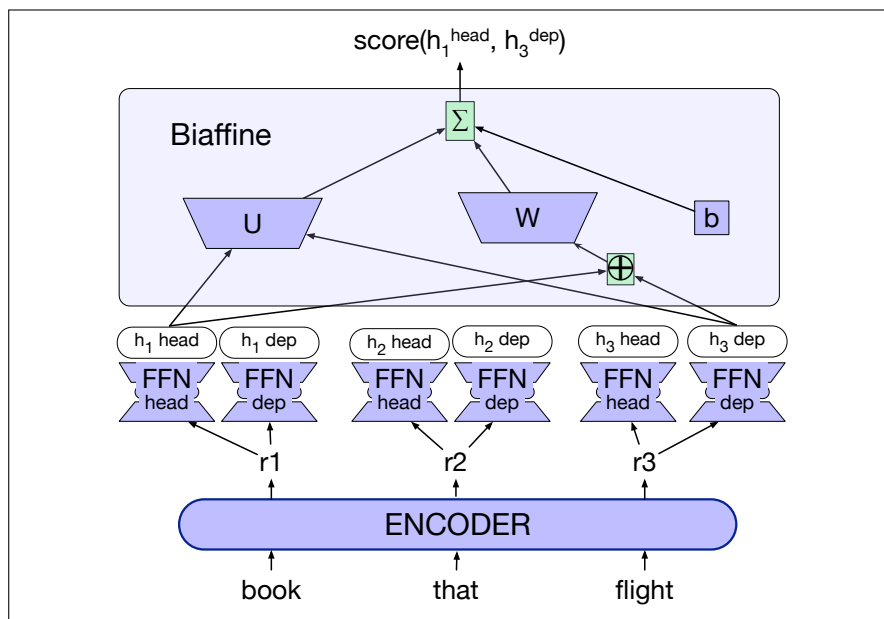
score($h_1^{head}$, $h_3^{dep}$)

Biaffine

$\Sigma$

U

W

b

$\oplus$

$h_1$ head

$h_1$ dep

$h_2$ head

$h_2$ dep

$h_3$ head

$h_3$ dep

FFN head

FFN dep

FFN head

FFN dep

FFN head

FFN dep

r1

r2

r3

ENCODER

book

that

flight